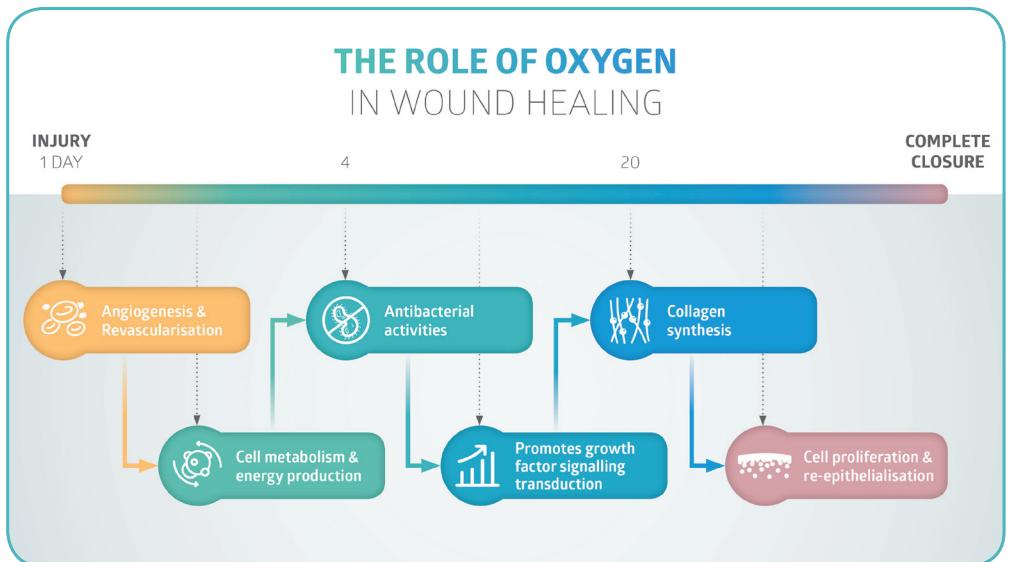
THE ROLE OF OXYGEN
IN WOUND HEALING

INJURY
1 DAY

4

20

COMPLETE CLOSURE

Angiogenesis & Revascularisation

Cell metabolism & energy production

Antibacterial activities

Promotes growth factor signalling transduction

Collagen synthesis

Cell proliferation & re-epithelialisation